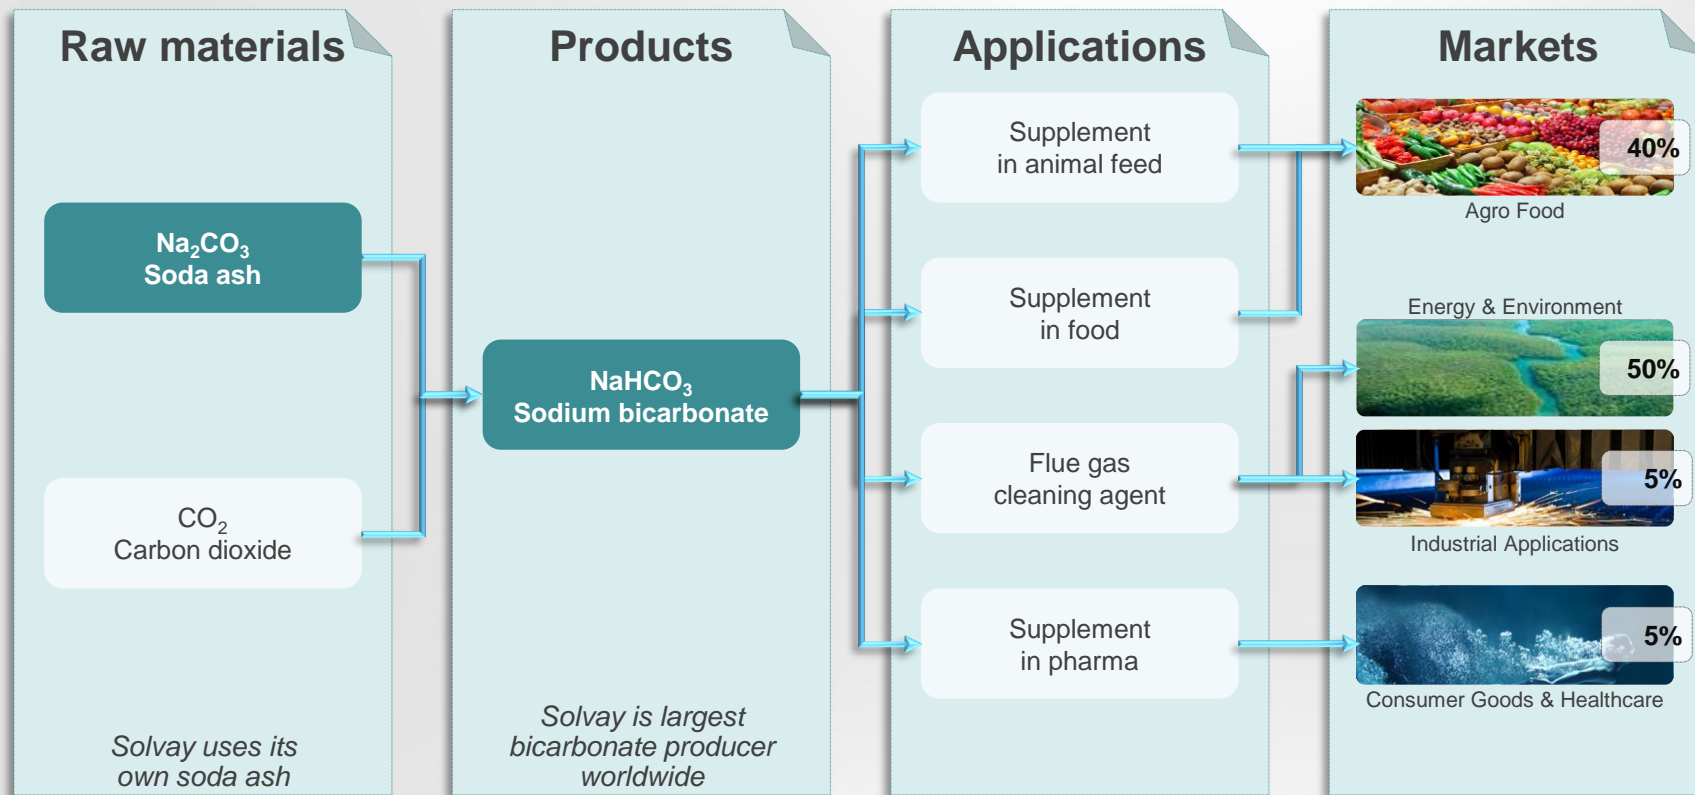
Raw materials

$Na_2CO_3$
Soda ash

$CO_2$
Carbon dioxide

Solvay uses its own soda ash

Products

$NaHCO_3$
Sodium bicarbonate

Solvay is largest bicarbonate producer worldwide

Applications

Supplement in animal feed

Supplement in food

Flue gas cleaning agent

Supplement in pharma

Markets

40%
Agro Food

Energy & Environment
50%

5%
Industrial Applications

5%
Consumer Goods & Healthcare